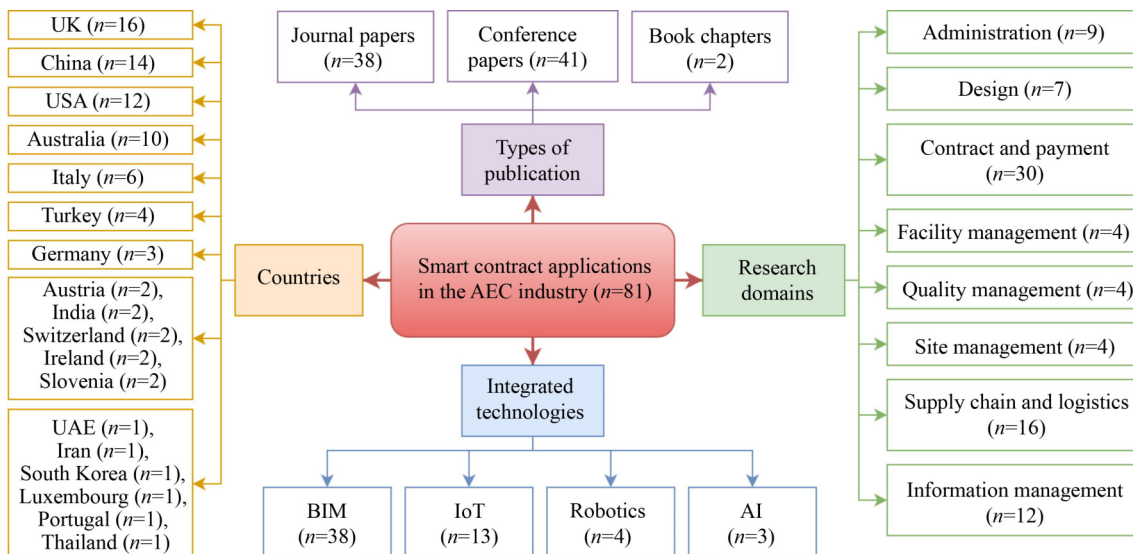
UK ($n$=16)

China ($n$=14)

USA ($n$=12)

Australia ($n$=10)

Italy ($n$=6)

Turkey ($n$=4)

Germany ($n$=3)

Austria ($n$=2), India ($n$=2), Switzerland ($n$=2), Ireland ($n$=2), Slovenia ($n$=2)

UAE ($n$=1), Iran ($n$=1), South Korea ($n$=1), Luxembourg ($n$=1), Portugal ($n$=1), Thailand ($n$=1)

Journal papers ($n$=38)

Conference papers ($n$=41)

Book chapters ($n$=2)

Types of publication

Countries

Smart contract applications in the AEC industry ($n$=81)

Research domains

Integrated technologies

BIM ($n$=38)

IoT ($n$=13)

Robotics ($n$=4)

AI ($n$=3)

Administration ($n$=9)

Design ($n$=7)

Contract and payment ($n$=30)

Facility management ($n$=4)

Quality management ($n$=4)

Site management ($n$=4)

Supply chain and logistics ($n$=16)

Information management ($n$=12)